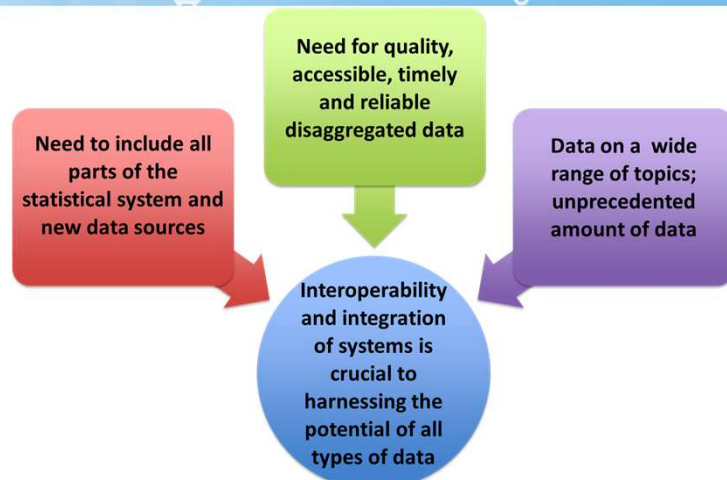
Need for quality, accessible, timely and reliable disaggregated data

Need to include all parts of the statistical system and new data sources

Data on a wide range of topics; unprecedented amount of data

Interoperability and integration of systems is crucial to harnessing the potential of all types of data